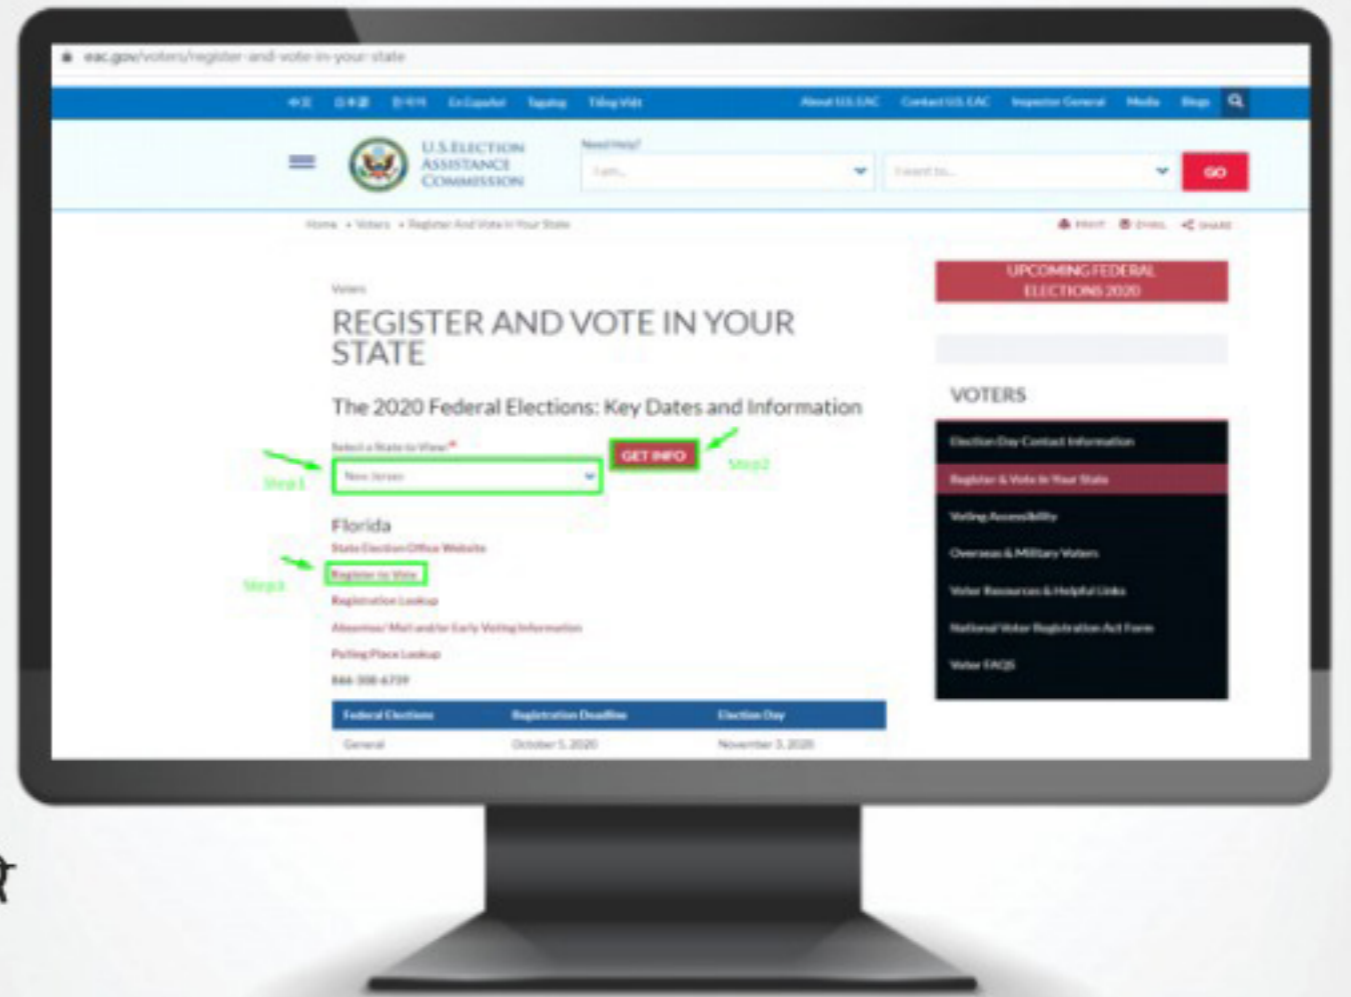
eac.gov/voters/register-and-vote-in-your-state

中文 日本語 한국어 En Español Tagalog Tiếng Việt About U.S. EAC Contact U.S. EAC Inspector General Media Blogs

U.S. ELECTION ASSISTANCE COMMISSION

Need Help?

I am...

I want to...

GO

Home • Voters • Register And Vote In Your State

PRINT EMAIL SHARE

Voters

REGISTER AND VOTE IN YOUR STATE

The 2020 Federal Elections: Key Dates and Information

Select a State to View:*

New Jersey

GET INFO

Step1

Step2

Florida

State Election Office Website

Step3

Register to Vote

Registration Lookup

Absentee/ Mail and/or Early Voting Information

Polling Place Lookup

866-308-6739

| Federal Elections | Registration Deadline | Election Day |
|---|---|---|
| General | October 5, 2020 | November 3, 2020 |

UPCOMING FEDERAL ELECTIONS 2020

VOTERS

Election Day Contact Information

Register & Vote in Your State

Voting Accessibility

Overseas & Military Voters

Voter Resources & Helpful Links

National Voter Registration Act Form

Voter FAQS